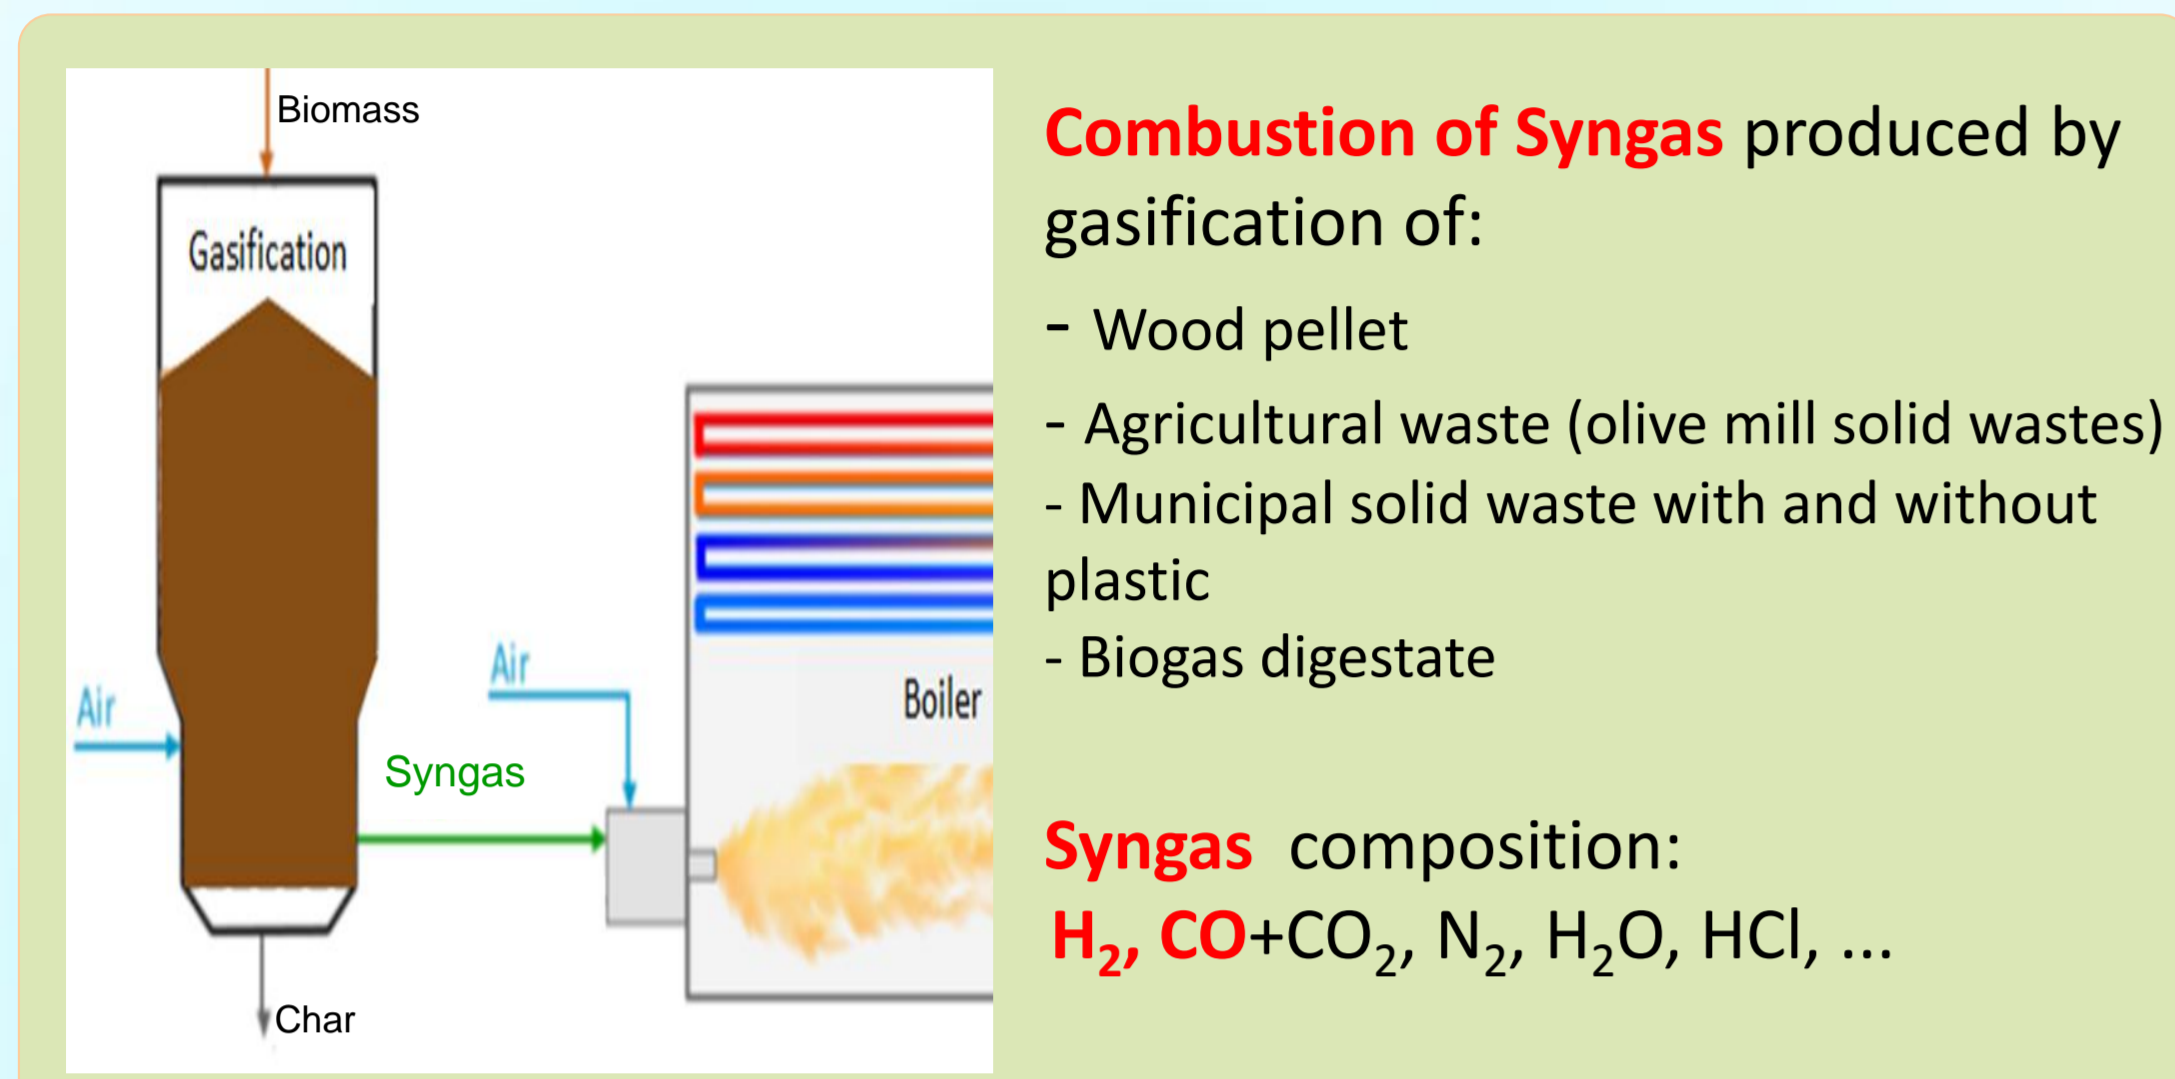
Biomass

Gasification

Air

Air

Syngas

Boiler

Char

Combustion of Syngas produced by gasification of:

- Wood pellet

- Agricultural waste (olive mill solid wastes)

- Municipal solid waste with and without plastic

- Biogas digestate

Syngas composition:

$H_2$, CO+$CO_2$, $N_2$, $H_2O$, HCl, ...